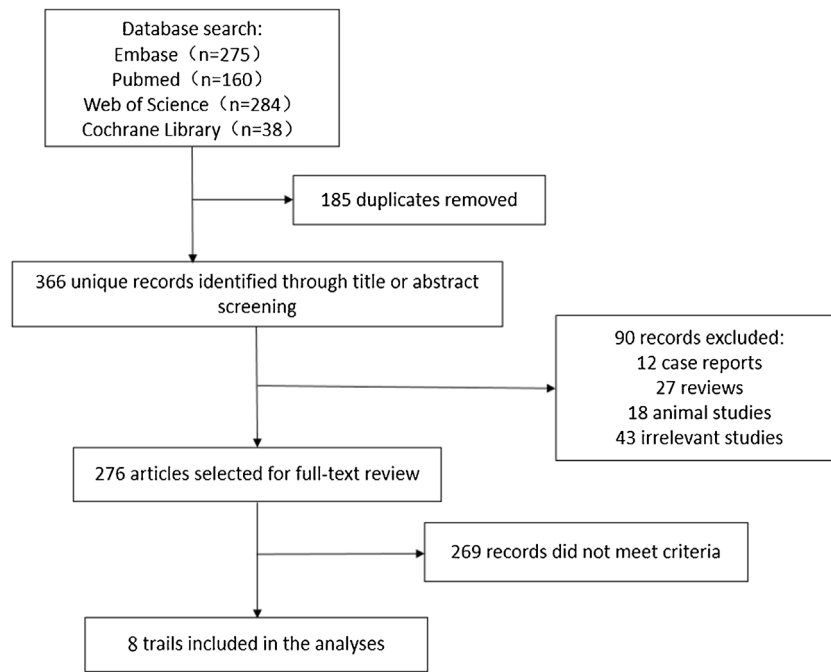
Database search:
Embase（n=275）
Pubmed（n=160）
Web of Science（n=284）
Cochrane Library（n=38）

185 duplicates removed

366 unique records identified through title or abstract screening

90 records excluded:
12 case reports
27 reviews
18 animal studies
43 irrelevant studies

276 articles selected for full-text review

269 records did not meet criteria

8 trails included in the analyses